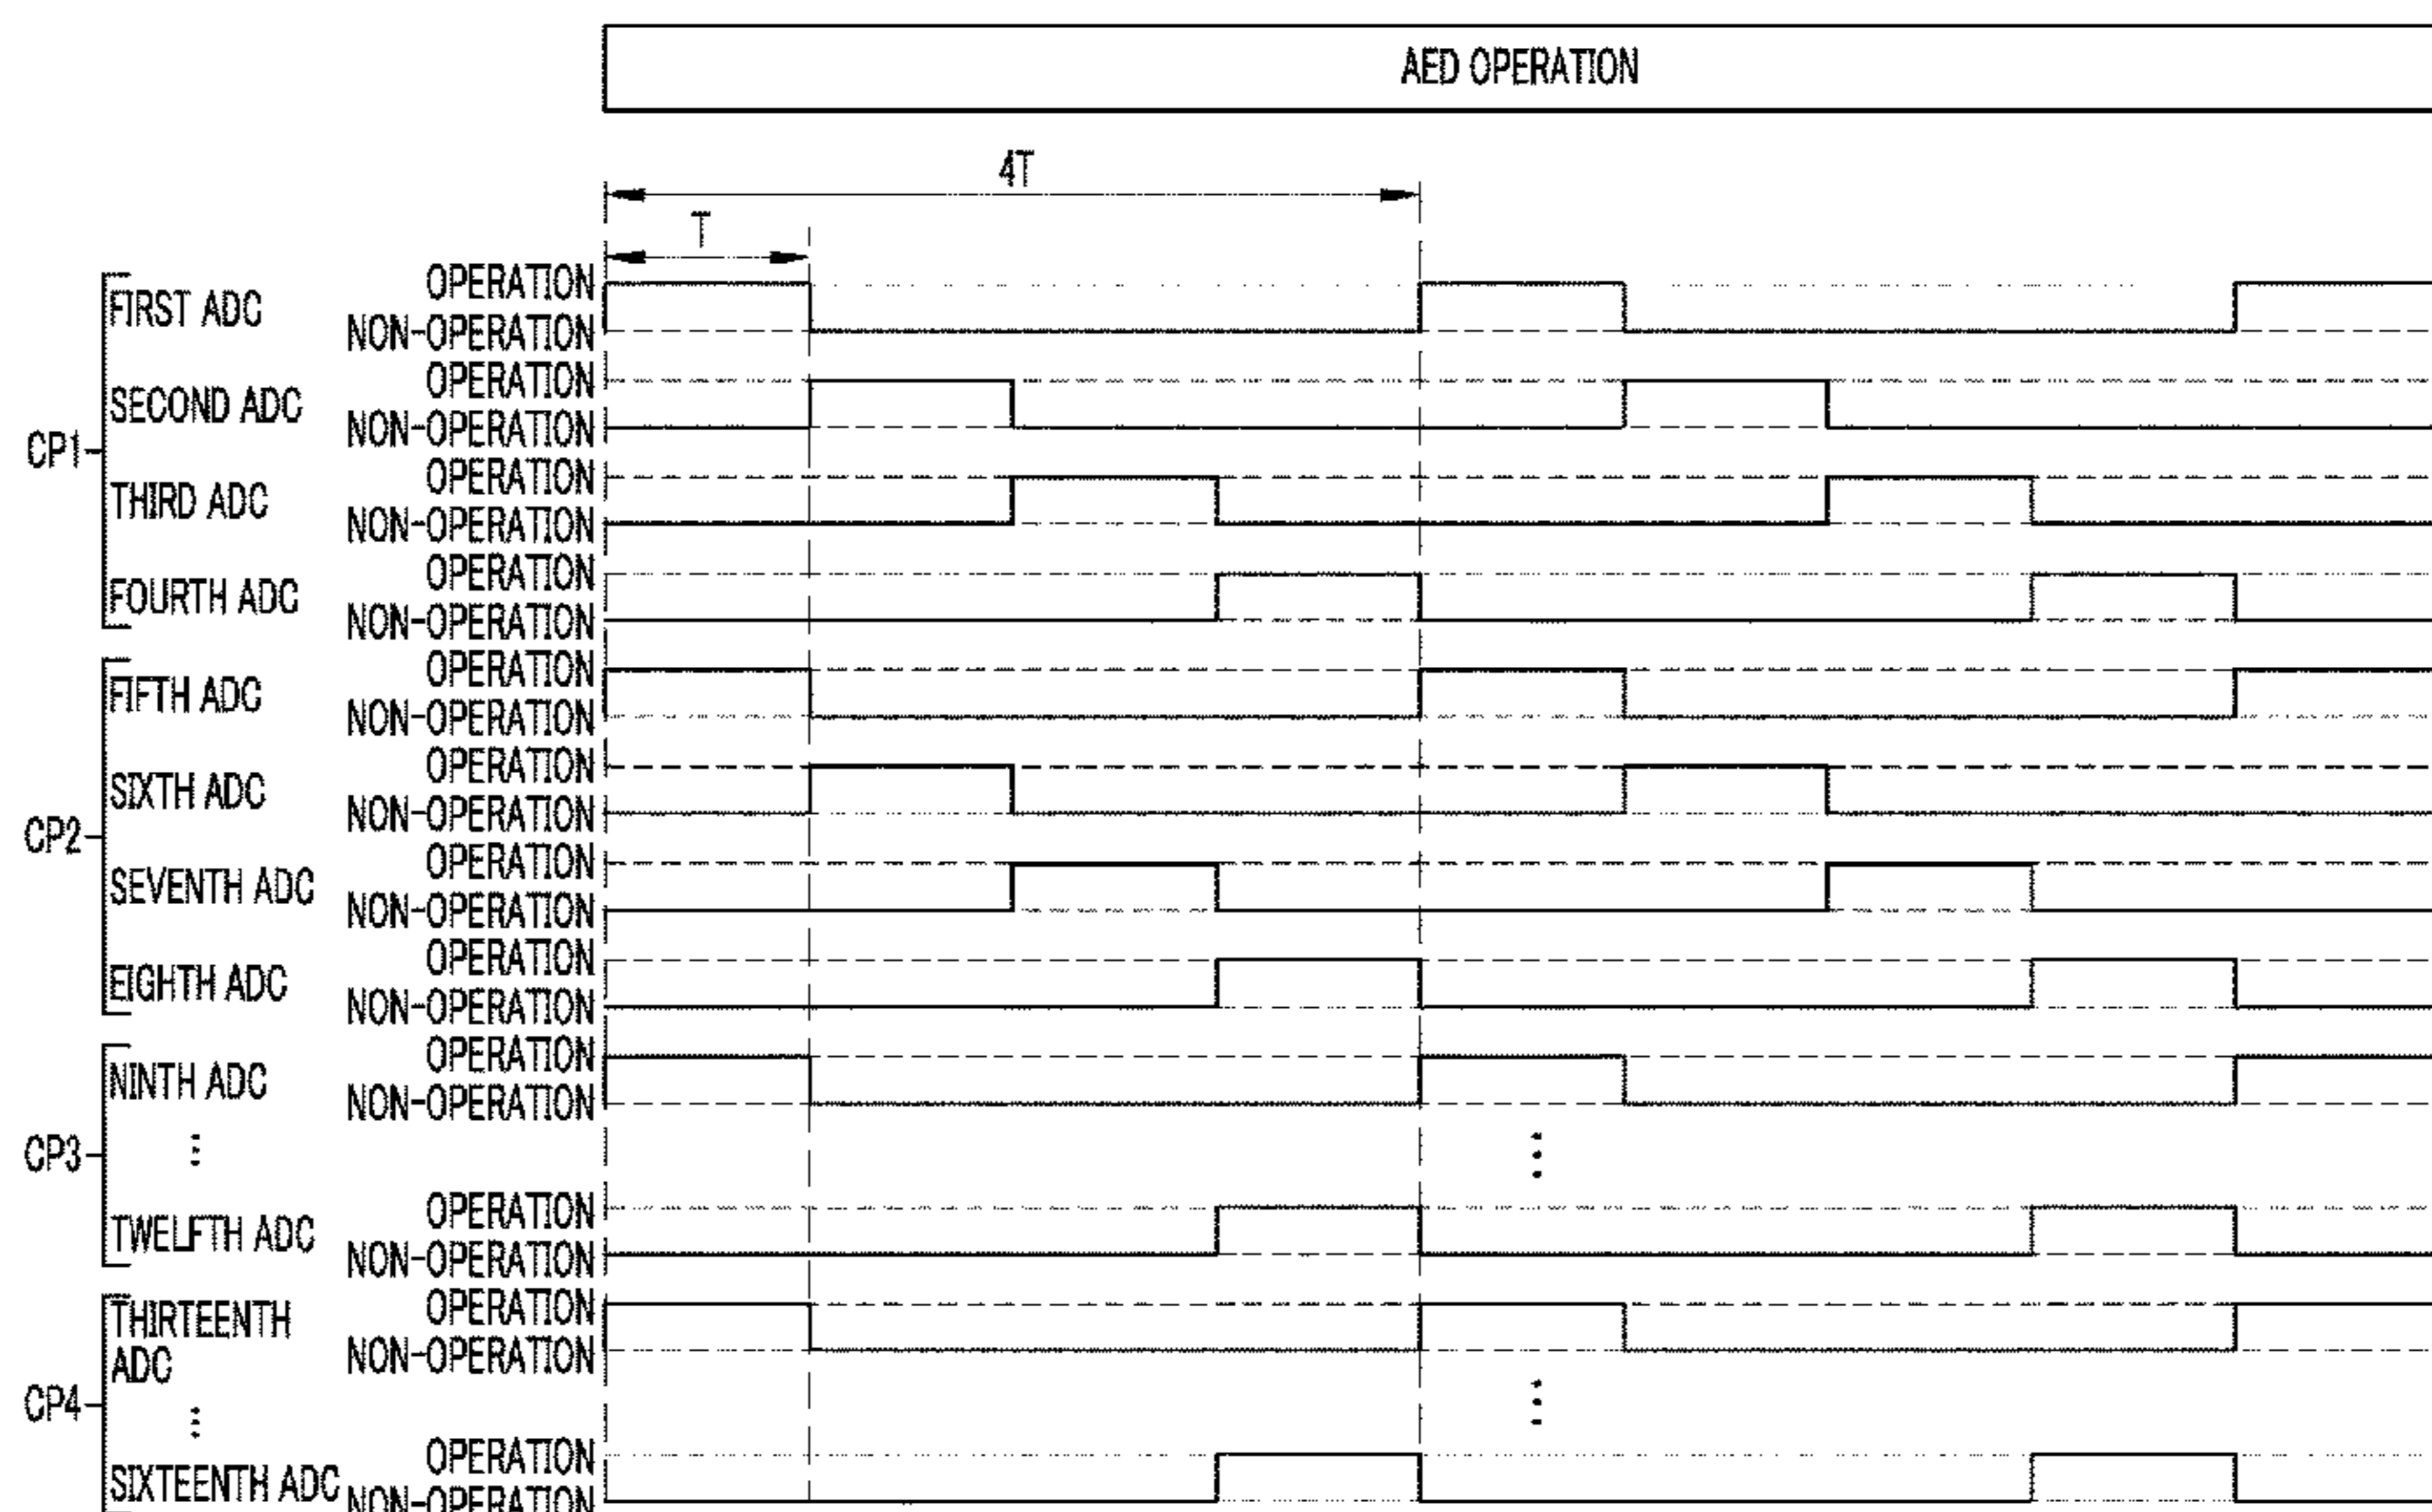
AED OPERATION

4T

T

CP1
FIRST ADC
OPERATION
NON-OPERATION
SECOND ADC
OPERATION
NON-OPERATION
THIRD ADC
OPERATION
NON-OPERATION
FOURTH ADC
OPERATION
NON-OPERATION

CP2
FIFTH ADC
OPERATION
NON-OPERATION
SIXTH ADC
OPERATION
NON-OPERATION
SEVENTH ADC
OPERATION
NON-OPERATION
EIGHTH ADC
OPERATION
NON-OPERATION

CP3
NINTH ADC
OPERATION
NON-OPERATION
⋮
TWELFTH ADC
OPERATION
NON-OPERATION

CP4
THIRTEENTH ADC
OPERATION
NON-OPERATION
⋮
SIXTEENTH ADC
OPERATION
NON-OPERATION